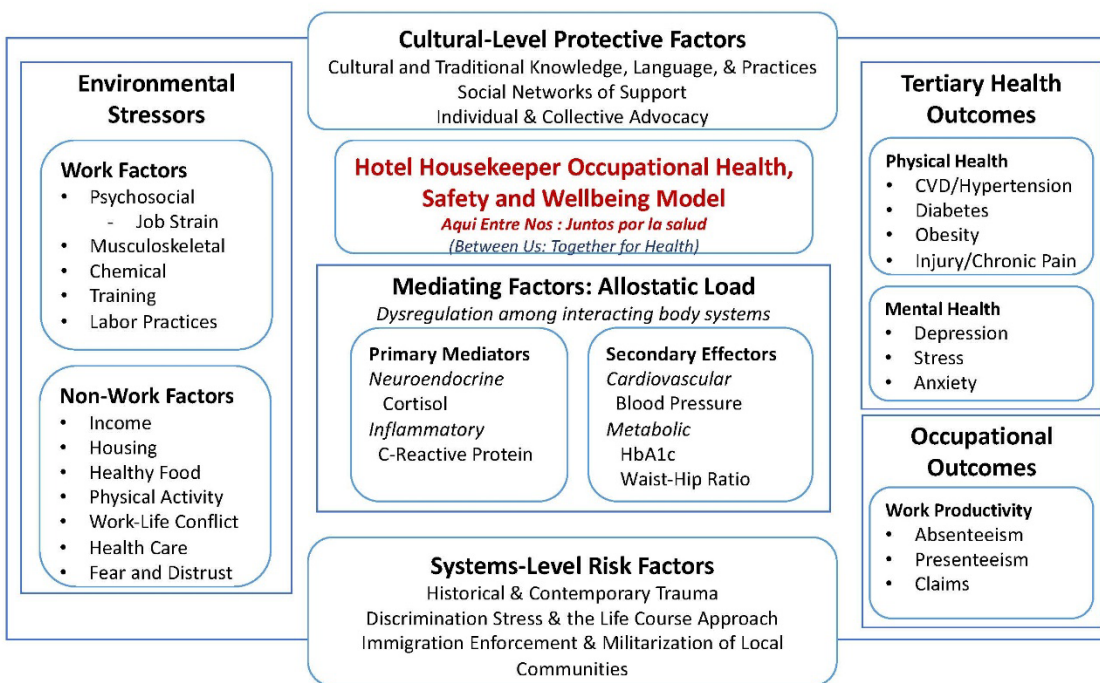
Cultural-Level Protective Factors
Cultural and Traditional Knowledge, Language, & Practices
Social Networks of Support
Individual & Collective Advocacy

Environmental Stressors

Work Factors
• Psychosocial
- Job Strain
• Musculoskeletal
• Chemical
• Training
• Labor Practices

Non-Work Factors
• Income
• Housing
• Healthy Food
• Physical Activity
• Work-Life Conflict
• Health Care
• Fear and Distrust

Hotel Housekeeper Occupational Health, Safety and Wellbeing Model
Aqui Entre Nos : Juntos por la salud
(Between Us: Together for Health)

Mediating Factors: Allostatic Load
Dysregulation among interacting body systems

Primary Mediators
Neuroendocrine
Cortisol
Inflammatory
C-Reactive Protein

Secondary Effectors
Cardiovascular
Blood Pressure
Metabolic
HbA1c
Waist-Hip Ratio

Systems-Level Risk Factors
Historical & Contemporary Trauma
Discrimination Stress & the Life Course Approach
Immigration Enforcement & Militarization of Local Communities

Tertiary Health Outcomes

Physical Health
• CVD/Hypertension
• Diabetes
• Obesity
• Injury/Chronic Pain

Mental Health
• Depression
• Stress
• Anxiety

Occupational Outcomes

Work Productivity
• Absenteeism
• Presenteeism
• Claims